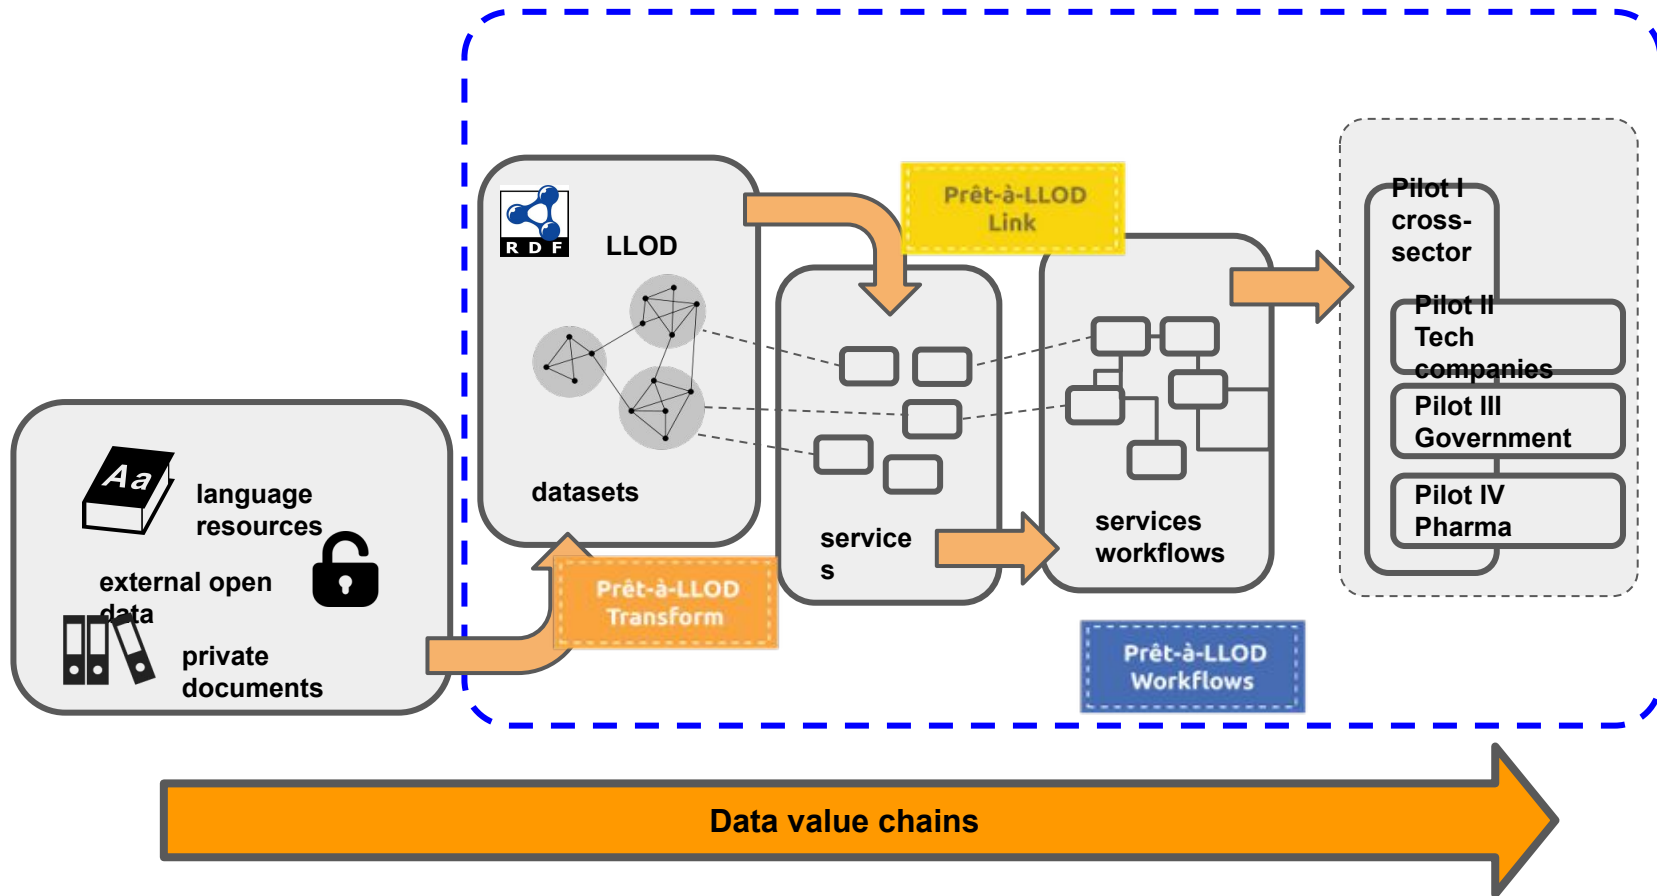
RDF

LLOD

datasets

Prêt-à-LLOD Link

service s

services workflows

Pilot I cross-sector

Pilot II Tech companies

Pilot III Government

Pilot IV Pharma

Aa

language resources

external open data

private documents

Prêt-à-LLOD Transform

Prêt-à-LLOD Workflows

Data value chains